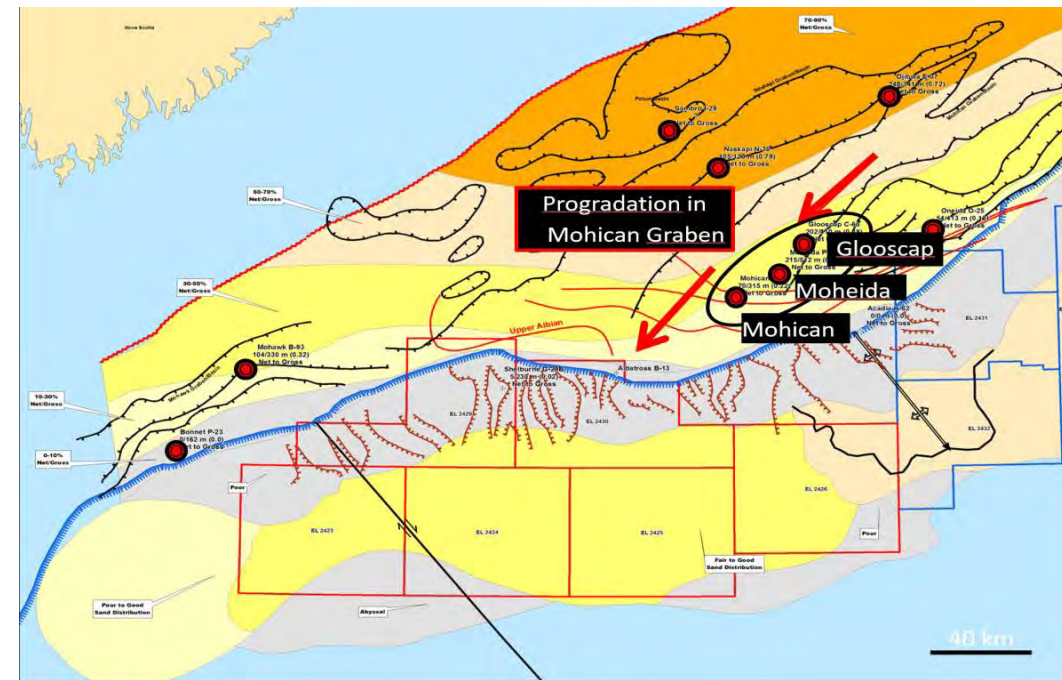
Nova Scotia

70-80%
Net/Gross

Sambro I-29
Net to Gross

Ojibwa E-07
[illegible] (0.72)
Net to Gross

Naskapi N-30
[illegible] (0.78)
Net to Gross

Progradation in
Mohican Graben

50-70%
Net/Gross

Glooscap C-63
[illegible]
Net to Gross

Glooscap

Oneida O-25
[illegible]
Net to Gross

215/612 m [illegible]
Net to Gross

Mohican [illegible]
70/315 m (0.22)
Net to Gross

Moheida

Mohican

Acadia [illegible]
0/0 m (0.0)
Net to Gross

30-60%
Net/Gross

Upper Albian

EL 2431

Mohawk B-93
104/330 m (0.32)
Net to Gross

Shelburne G-29
5/230 m (0.02)
Net to Gross

Albatross B-13

EL 2429

EL 2430

10-30%
Net/Gross

EL 2432

Bonnet P-23
0/162 m (0.0)
Net to Gross

0-10%
Net/Gross

Poor

EL 2426

EL 2423

EL 2424

EL 2425

Poor

Fair to Good
Sand Distribution

Poor to Good
Sand Distribution

Abyssal

40 km